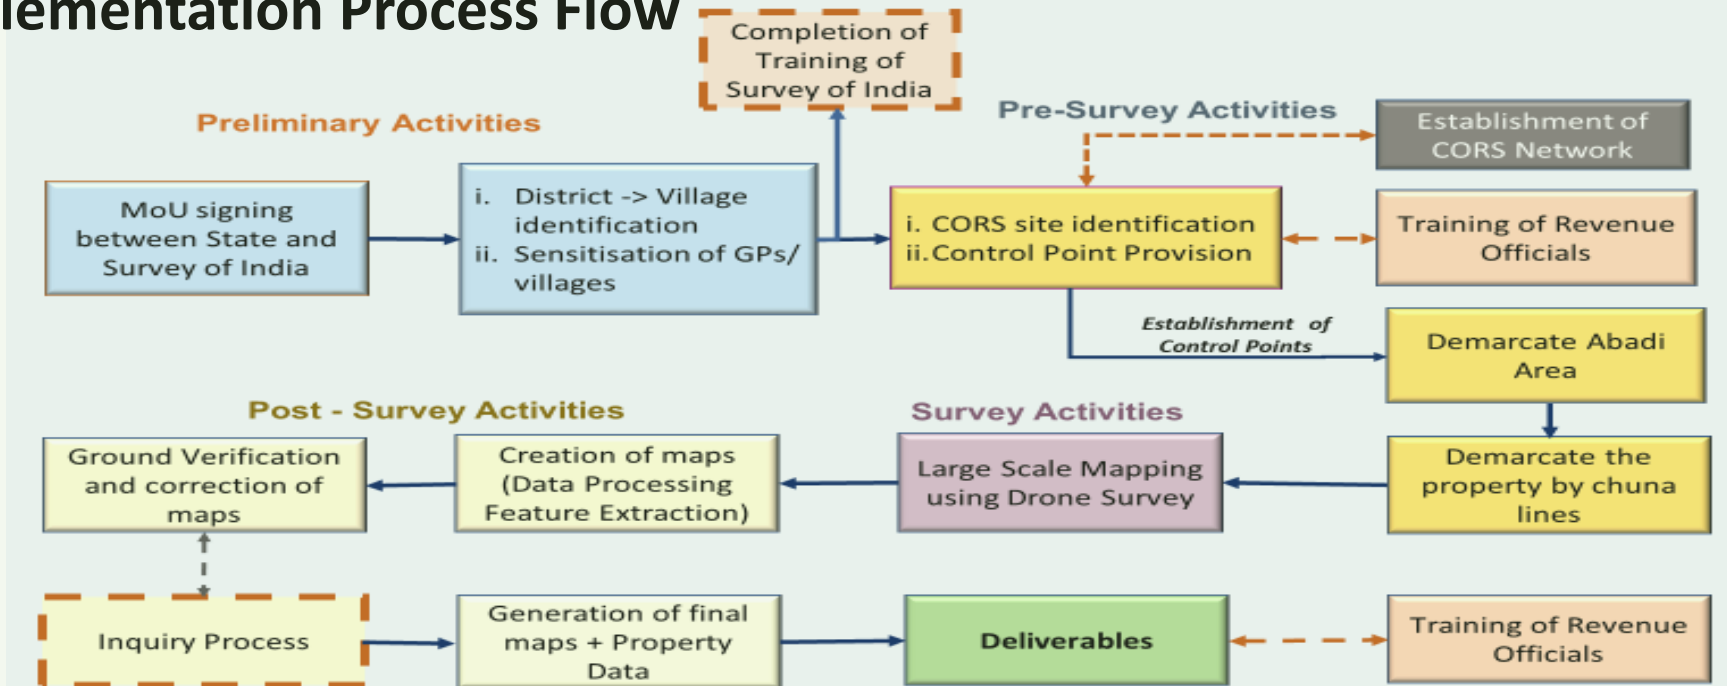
lementation Process Flow

Completion of Training of Survey of India

Preliminary Activities

MoU signing between State and Survey of India

i. District -> Village identification
ii. Sensitisation of GPs/ villages

Pre-Survey Activities

Establishment of CORS Network

i. CORS site identification
ii. Control Point Provision

Training of Revenue Officials

Establishment of Control Points

Demarcate Abadi Area

Post - Survey Activities

Survey Activities

Ground Verification and correction of maps

Creation of maps (Data Processing Feature Extraction)

Large Scale Mapping using Drone Survey

Demarcate the property by chuna lines

Inquiry Process

Generation of final maps + Property Data

Deliverables

Training of Revenue Officials